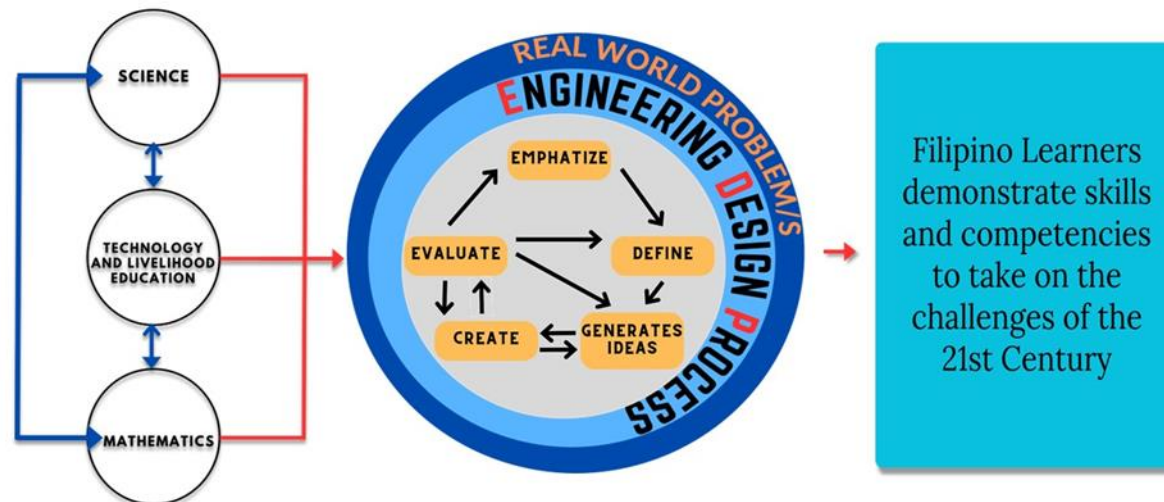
SCIENCE

TECHNOLOGY AND LIVELIHOOD EDUCATION

MATHEMATICS

REAL WORLD PROBLEM/S

ENGINEERING DESIGN PROCESS

EMPHATIZE

EVALUATE

DEFINE

CREATE

GENERATES IDEAS

Filipino Learners demonstrate skills and competencies to take on the challenges of the 21st Century